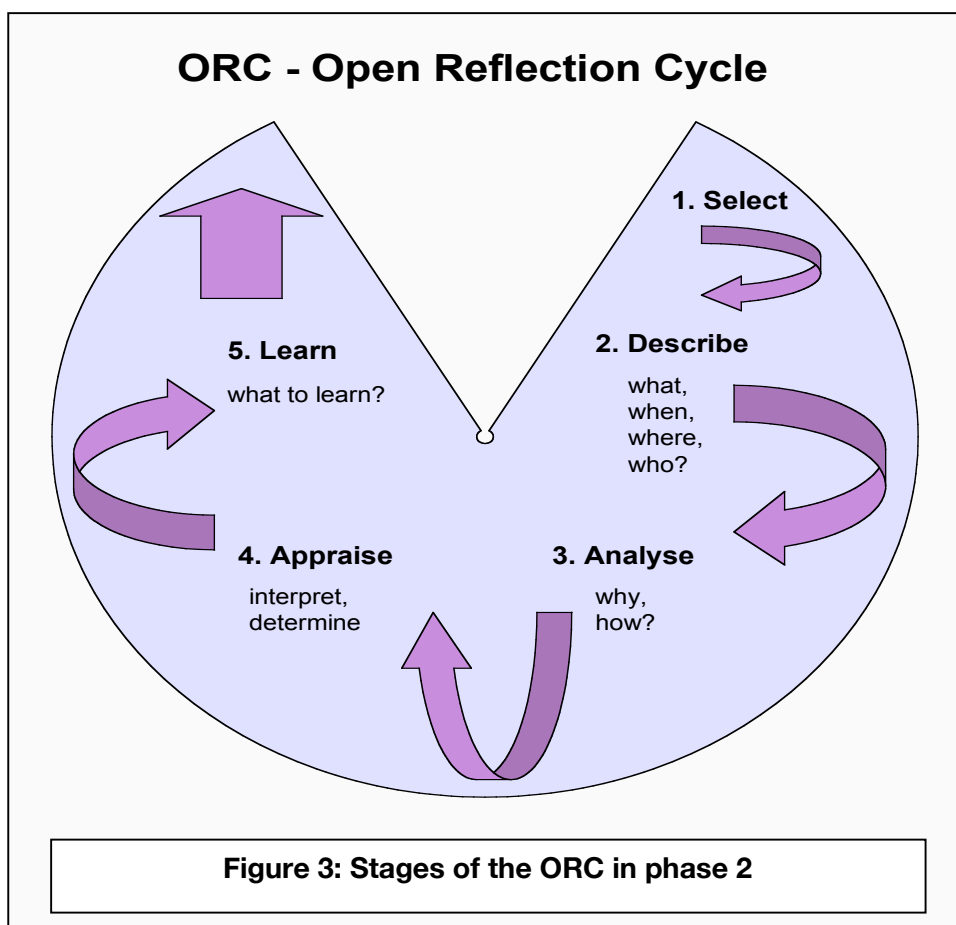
ORC - Open Reflection Cycle

1. Select

2. Describe

what, when, where, who?

3. Analyse

why, how?

4. Appraise

interpret, determine

5. Learn

what to learn?

Figure 3: Stages of the ORC in phase 2